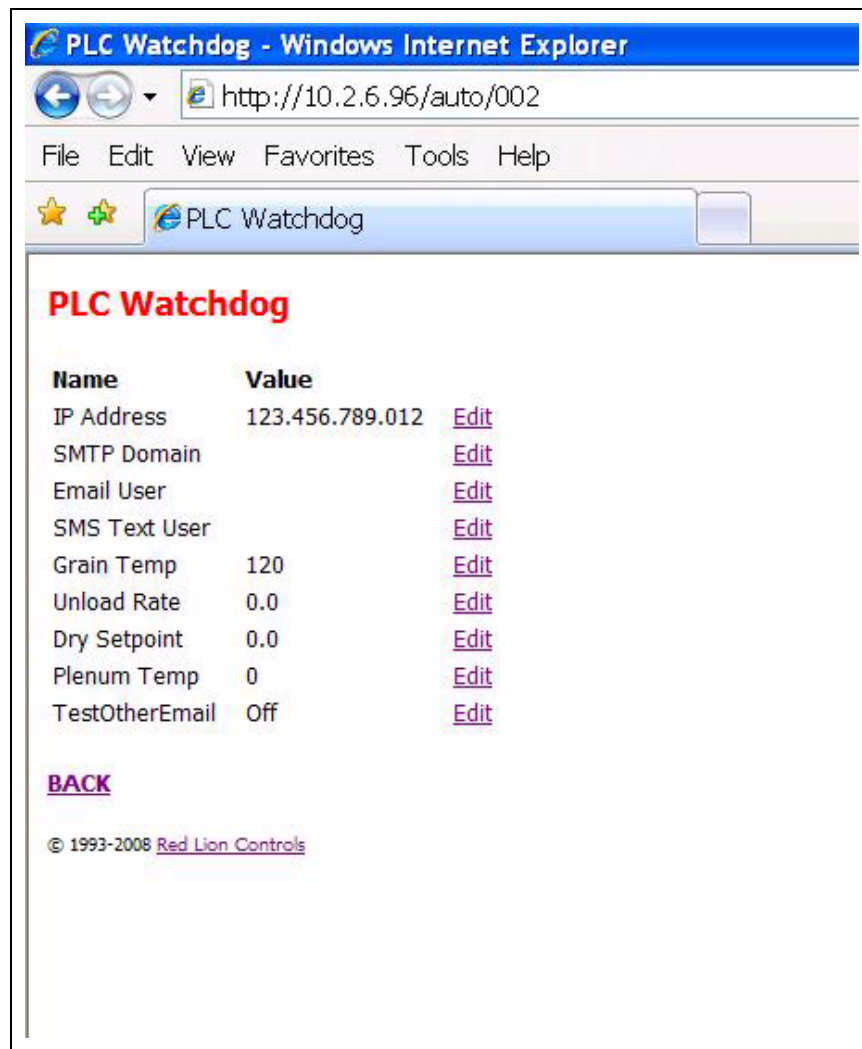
PLC Watchdog - Windows Internet Explorer

http://10.2.6.96/auto/002

File Edit View Favorites Tools Help

PLC Watchdog

PLC Watchdog

| Name | Value | |
|---|---|---|
| IP Address | 123.456.789.012 | Edit |
| SMTP Domain | | Edit |
| Email User | | Edit |
| SMS Text User | | Edit |
| Grain Temp | 120 | Edit |
| Unload Rate | 0.0 | Edit |
| Dry Setpoint | 0.0 | Edit |
| Plenum Temp | 0 | Edit |
| TestOtherEmail | Off | Edit |

BACK

© 1993-2008 Red Lion Controls